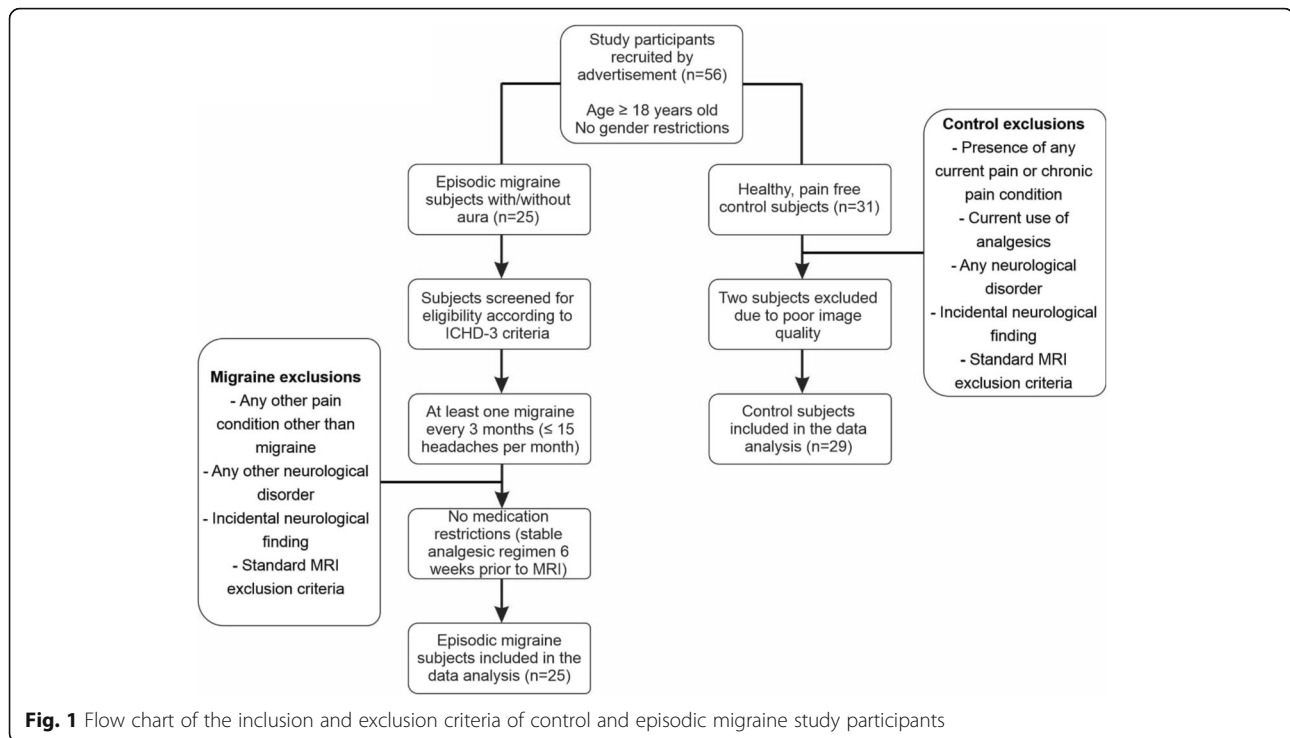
Study participants recruited by advertisement (n=56)

Age ≥ 18 years old
No gender restrictions

Episodic migraine subjects with/without aura (n=25)

Subjects screened for eligibility according to ICHD-3 criteria

At least one migraine every 3 months (≤ 15 headaches per month)

No medication restrictions (stable analgesic regimen 6 weeks prior to MRI)

Episodic migraine subjects included in the data analysis (n=25)

Migraine exclusions
- Any other pain condition other than migraine
- Any other neurological disorder
- Incidental neurological finding
- Standard MRI exclusion criteria

Healthy, pain free control subjects (n=31)

Two subjects excluded due to poor image quality

Control subjects included in the data analysis (n=29)

Control exclusions
- Presence of any current pain or chronic pain condition
- Current use of analgesics
- Any neurological disorder
- Incidental neurological finding
- Standard MRI exclusion criteria

Fig. 1 Flow chart of the inclusion and exclusion criteria of control and episodic migraine study participants